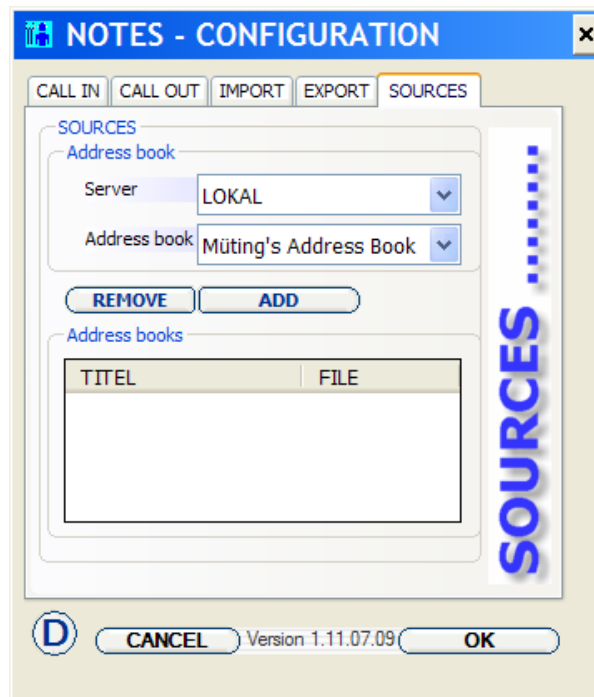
NOTES - CONFIGURATION

×

CALL IN | CALL OUT | IMPORT | EXPORT | SOURCES

SOURCES

Address book

Server LOKAL

Address book Müting's Address Book

REMOVE ADD

Address books

| TITEL | FILE |
|---|---|
| | |

SOURCES ......

D

CANCEL Version 1.11.07.09 OK